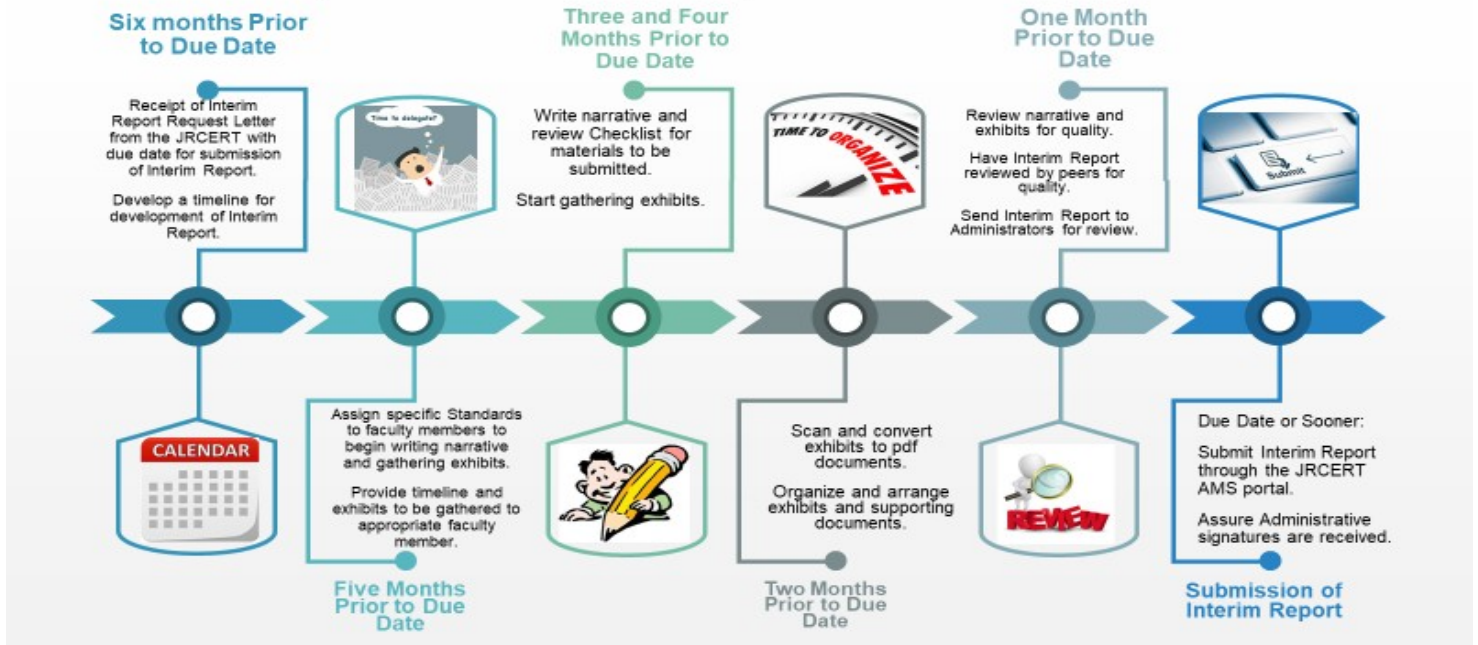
Six months Prior to Due Date

Receipt of Interim Report Request Letter from the JRCERT with due date for submission of Interim Report.

Develop a timeline for development of Interim Report.

CALENDAR

Time to delegate?

Assign specific Standards to faculty members to begin writing narrative and gathering exhibits.

Provide timeline and exhibits to be gathered to appropriate faculty member.

Five Months Prior to Due Date

Three and Four Months Prior to Due Date

Write narrative and review Checklist for materials to be submitted.

Start gathering exhibits.

TIME TO ORGANIZE

Scan and convert exhibits to pdf documents.

Organize and arrange exhibits and supporting documents.

Two Months Prior to Due Date

One Month Prior to Due Date

Review narrative and exhibits for quality.

Have Interim Report reviewed by peers for quality.

Send Interim Report to Administrators for review.

REVIEW

Submit

Due Date or Sooner:

Submit Interim Report through the JRCERT AMS portal.

Assure Administrative signatures are received.

Submission of Interim Report